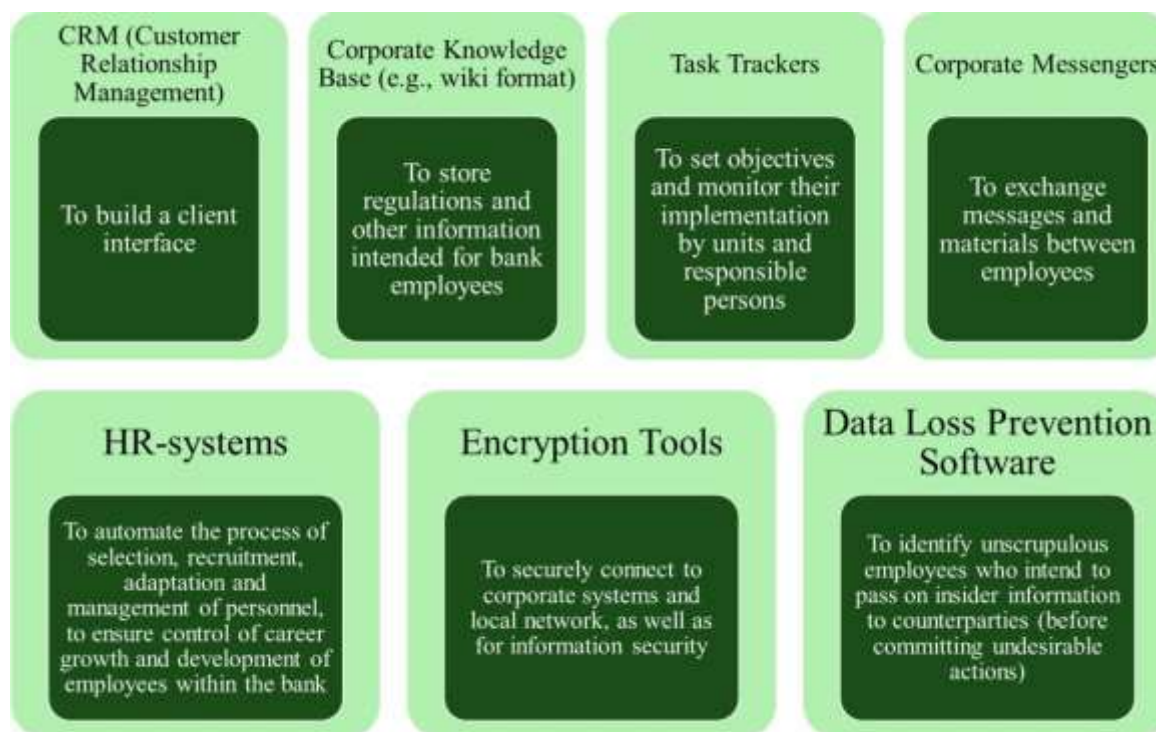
CRM (Customer Relationship Management)

To build a client interface

Corporate Knowledge Base (e.g., wiki format)

To store regulations and other information intended for bank employees

Task Trackers

To set objectives and monitor their implementation by units and responsible persons

Corporate Messengers

To exchange messages and materials between employees

HR-systems

To automate the process of selection, recruitment, adaptation and management of personnel, to ensure control of career growth and development of employees within the bank

Encryption Tools

To securely connect to corporate systems and local network, as well as for information security

Data Loss Prevention Software

To identify unscrupulous employees who intend to pass on insider information to counterparties (before committing undesirable actions)